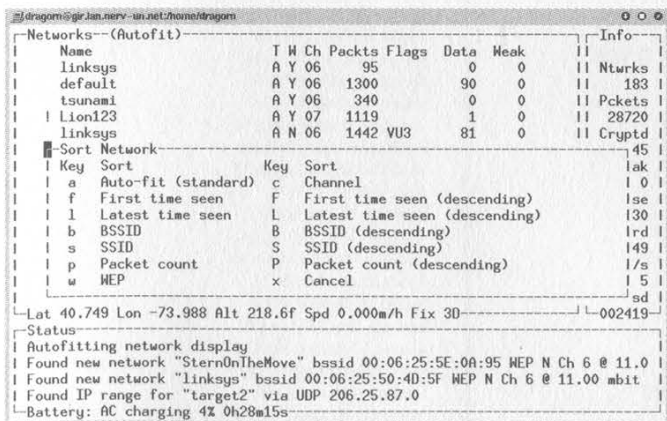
dragom@gir.lan.nerv-un.net:/home/dragorn

Networks (Autofit)

| Name | T | W | Ch | Packts | Flags | Data | Weak |
|---|---|---|---|---|---|---|---|
| linksys | A | Y | 06 | 95 | | 0 | 0 |
| default | A | Y | 06 | 1300 | | 90 | 0 |
| tsunami | A | Y | 06 | 340 | | 0 | 0 |
| ! Lion123 | A | Y | 07 | 1119 | | 1 | 0 |
| linksys | A | N | 06 | 1442 | VU3 | 81 | 0 |

Info
Ntwrks
183
Pckets
28720
Cryptd
45
ak
0
se
30
rd
49
/s
5
sd
002419

Sort Network

| Key | Sort | Key | Sort |
|---|---|---|---|
| a | Auto-fit (standard) | c | Channel |
| f | First time seen | F | First time seen (descending) |
| l | Latest time seen | L | Latest time seen (descending) |
| b | BSSID | B | BSSID (descending) |
| s | SSID | S | SSID (descending) |
| p | Packet count | P | Packet count (descending) |
| w | WEP | x | Cancel |

Lat 40.749 Lon -73.988 Alt 218.6f Spd 0.000m/h Fix 3D

Status
Autofitting network display
Found new network "SternOnTheMove" bssid 00:06:25:5E:0A:95 WEP N Ch 6 @ 11.0
Found new network "linksys" bssid 00:06:25:50:4D:5F WEP N Ch 6 @ 11.00 mbit
Found IP range for "target2" via UDP 206.25.87.0
Battery: AC charging 4% 0h28m15s